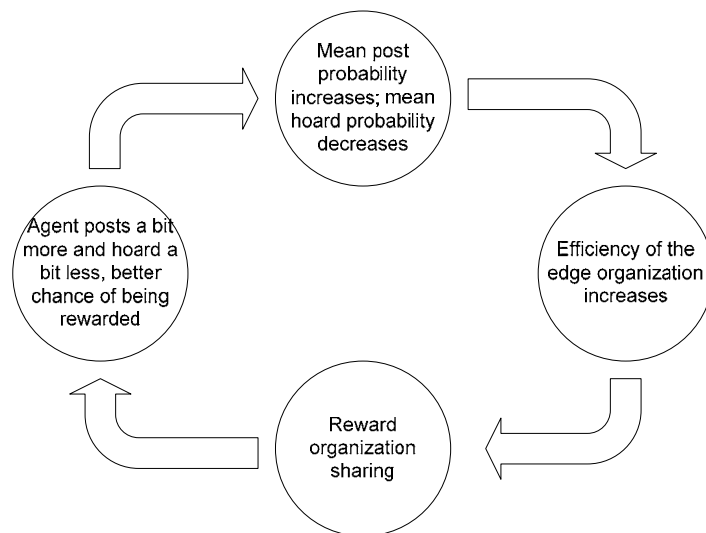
Mean post probability increases; mean hoard probability decreases

Efficiency of the edge organization increases

Reward organization sharing

Agent posts a bit more and hoard a bit less, better chance of being rewarded